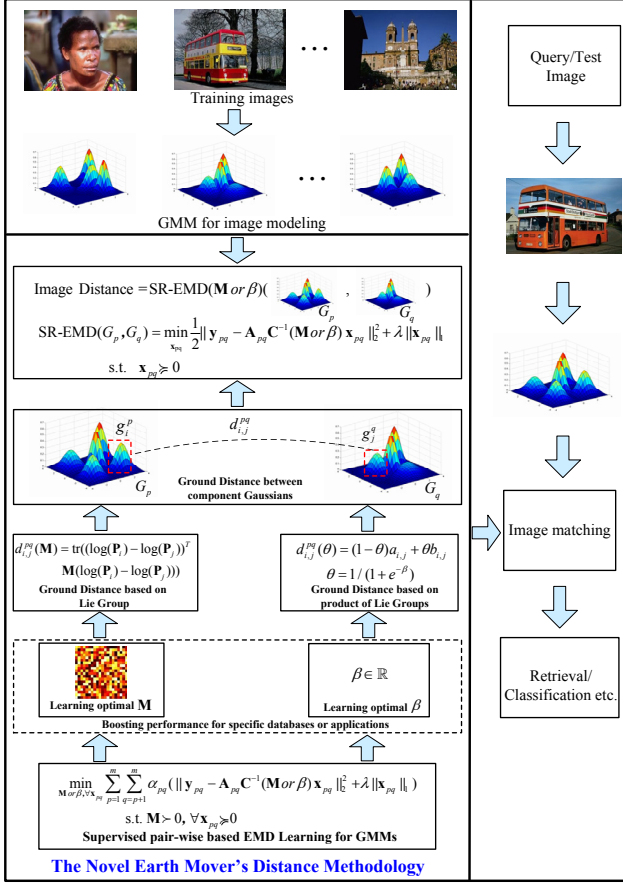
Training images

GMM for image modeling

Query/Test Image

Image Distance $=\text{SR-EMD}(\mathbf{M}\,or\,\beta)($ $G_p$ , $G_q$ $)$

$\text{SR-EMD}(G_p,G_q)=\min_{\mathbf{x}_{pq}}\frac{1}{2}\|\mathbf{y}_{pq}-\mathbf{A}_{pq}\mathbf{C}^{-1}(\mathbf{M}\,or\,\beta)\,\mathbf{x}_{pq}\|_2^2+\lambda\|\mathbf{x}_{pq}\|_1$

s.t. $\mathbf{x}_{pq}\succcurlyeq 0$

$g_i^p$

$d_{i,j}^{pq}$

$g_j^q$

$G_p$

Ground Distance between component Gaussians

$G_q$

$d_{i,j}^{pq}(\mathbf{M})=\text{tr}((\log(\mathbf{P}_i)-\log(\mathbf{P}_j))^T$
$\mathbf{M}(\log(\mathbf{P}_i)-\log(\mathbf{P}_j)))$

Ground Distance based on Lie Group

$d_{i,j}^{pq}(\theta)=(1-\theta)a_{i,j}+\theta b_{i,j}$

$\theta=1/(1+e^{-\beta})$

Ground Distance based on product of Lie Groups

Image matching

Learning optimal $\mathbf{M}$

$\beta\in\mathbb{R}$

Learning optimal $\beta$

Boosting performance for specific databases or applications

Retrieval/ Classification etc.

$\min_{\mathbf{M}\,or\,\beta,\forall\mathbf{x}_{pq}}\sum_{p=1}^{m}\sum_{q=p+1}^{m}\alpha_{pq}(\|\mathbf{y}_{pq}-\mathbf{A}_{pq}\mathbf{C}^{-1}(\mathbf{M}\,or\,\beta)\,\mathbf{x}_{pq}\|_2^2+\lambda\|\mathbf{x}_{pq}\|_1)$

s.t. $\mathbf{M}\succ 0,\ \forall\mathbf{x}_{pq}\succcurlyeq 0$

Supervised pair-wise based EMD Learning for GMMs

The Novel Earth Mover's Distance Methodology